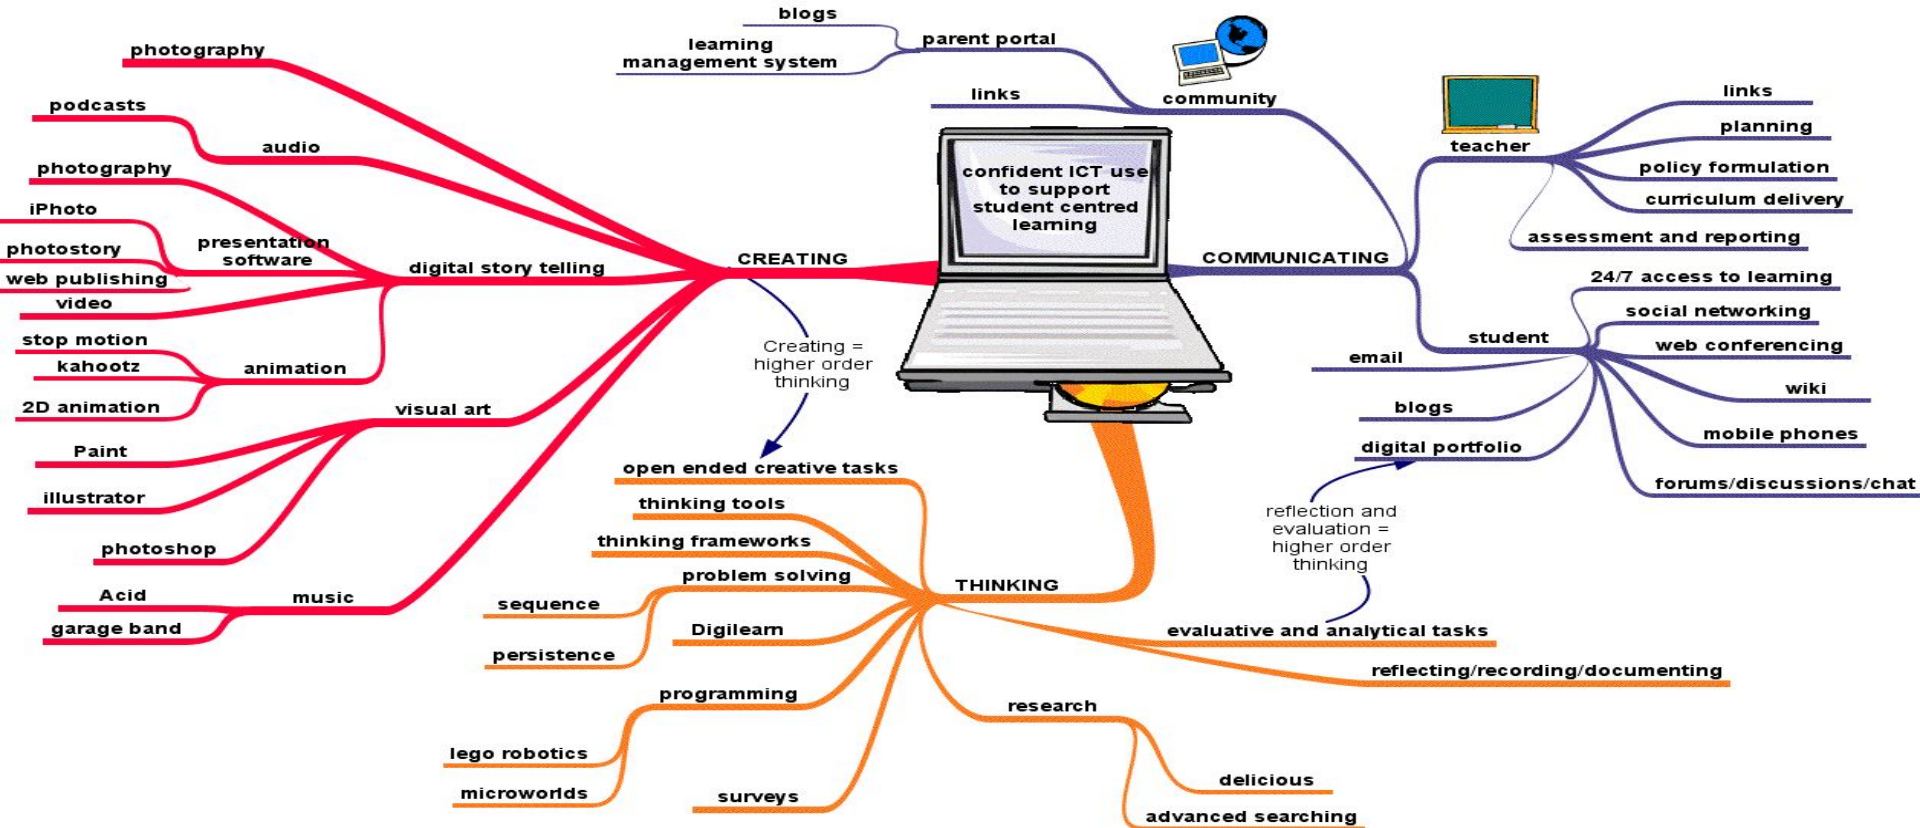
confident ICT use to support student centred learning

CREATING
photography
podcasts
audio
photography
iPhoto
photostory
presentation software
web publishing
digital story telling
video
stop motion
kahootz
animation
2D animation
visual art
Paint
illustrator
photoshop
Acid
music
garage band

Creating = higher order thinking

COMMUNICATING
blogs
learning management system
parent portal
links
community
teacher
links
planning
policy formulation
curriculum delivery
assessment and reporting
24/7 access to learning
social networking
student
email
web conferencing
wiki
blogs
digital portfolio
mobile phones
forums/discussions/chat

reflection and evaluation = higher order thinking

THINKING
open ended creative tasks
thinking tools
thinking frameworks
problem solving
sequence
persistence
Digilearn
evaluative and analytical tasks
reflecting/recording/documenting
programming
lego robotics
microworlds
surveys
research
delicious
advanced searching